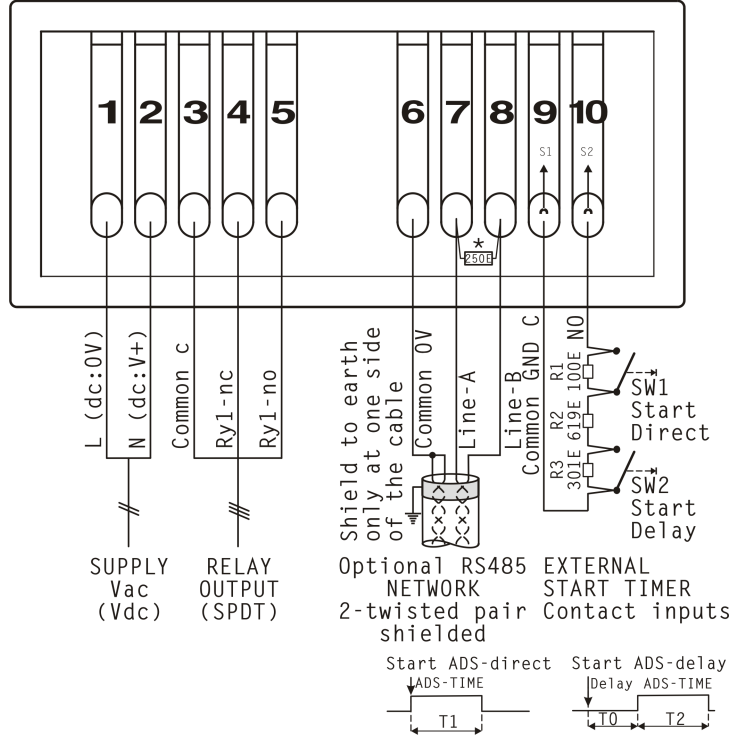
1 2 3 4 5 6 7 8 9 10

S1 S2

*
250E

L (dc:0V)
N (dc:V+)
Common c
Ry1-nc
Ry1-no

Shield to earth only at one side of the cable
Common 0V
Line-A
Line-B
Common GND C
NO

R1 100E
R2 619E
R3 301E

SW1 Start Direct
SW2 Start Delay

SUPPLY Vac (Vdc)

RELAY OUTPUT (SPDT)

Optional RS485 NETWORK 2-twisted pair shielded

EXTERNAL START TIMER Contact inputs

Start ADS-direct
ADS-TIME
T1

Start ADS-delay
Delay ADS-TIME
T0 T2